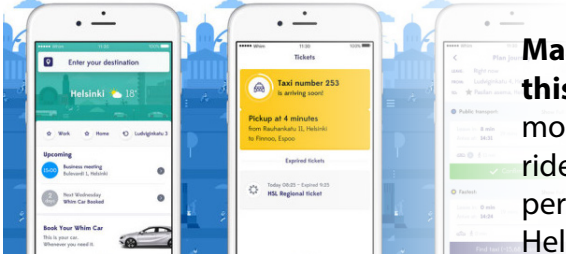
Enter your destination

Helsinki 18°

Work Home Ludviginkatu 3

Upcoming

15:00 Business meeting Bulevardi 6, Helsinki

Next Wednesday Whim Car Booked

Book Your Whim Car
This is your car. Whenever you need it.

11:30

Tickets

Taxi number 253
is arriving soon!

Pickup at 4 minutes
from Rauhankatu 11, Helsinki
to Finnoo, Espoo

Expired tickets

Today 09:25 - Expired 9:25
HSL Regional ticket

Plan jou

Public transport

Fastest

Ma
this
mo
ride
per
Hel